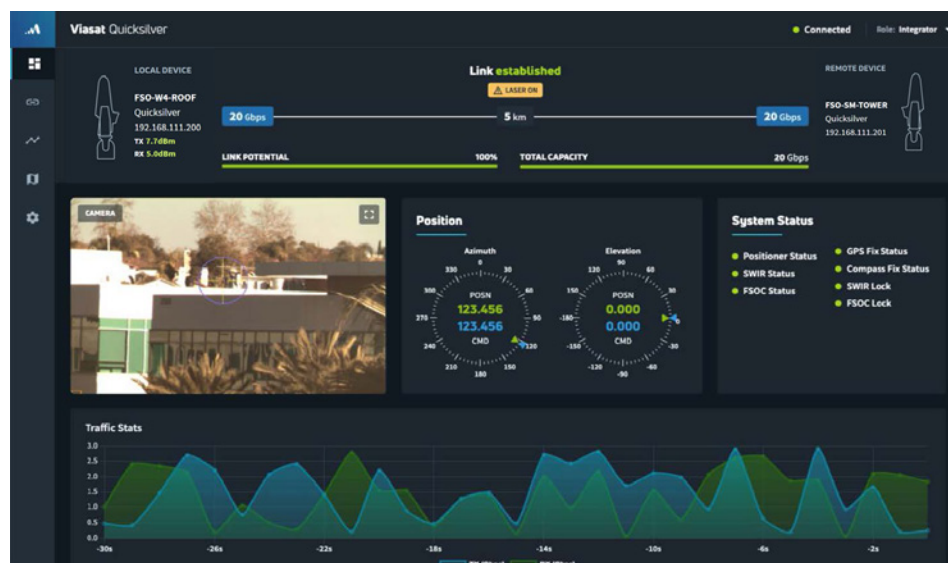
Viasat Quicksilver

Connected Role: Integrator

LOCAL DEVICE
FSO-W4-ROOF
Quicksilver
192.168.111.200
TX 7.7dBm
RX 5.0dBm

Link established
LASER ON

20 Gbps
5 km
20 Gbps

LINK POTENTIAL 100%
TOTAL CAPACITY 20 Gbps

REMOTE DEVICE
FSO-SM-TOWER
Quicksilver
192.168.111.201

CAMERA

Position

Azimuth
0 30 60 90 120 150 180 210 240 270 300 330
POSN
123.456
123.456
CMD

Elevation
90 60 30 0 -30 -60 -90 -120 -150 180 150 120
POSN
0.000
0.000
CMD

System Status
Positioner Status
SWIR Status
FSOC Status
GPS Fix Status
Compass Fix Status
SWIR Lock
FSOC Lock

Traffic Stats
3.0
2.5
2.0
1.5
1.0
0.5
0.0
-30s -26s -22s -18s -14s -10s -6s -2s
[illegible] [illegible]